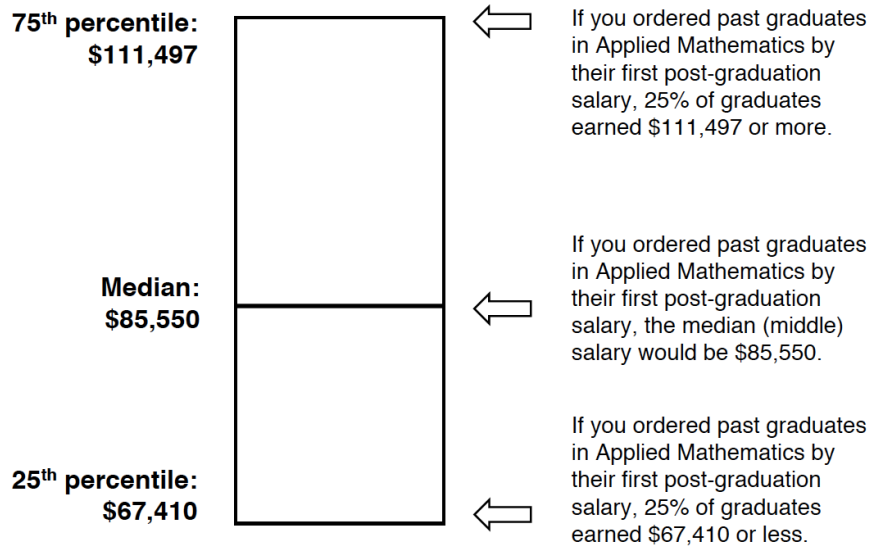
75<sup>th</sup> percentile: $111,497

If you ordered past graduates in Applied Mathematics by their first post-graduation salary, 25% of graduates earned $111,497 or more.

Median: $85,550

If you ordered past graduates in Applied Mathematics by their first post-graduation salary, the median (middle) salary would be $85,550.

25<sup>th</sup> percentile: $67,410

If you ordered past graduates in Applied Mathematics by their first post-graduation salary, 25% of graduates earned $67,410 or less.